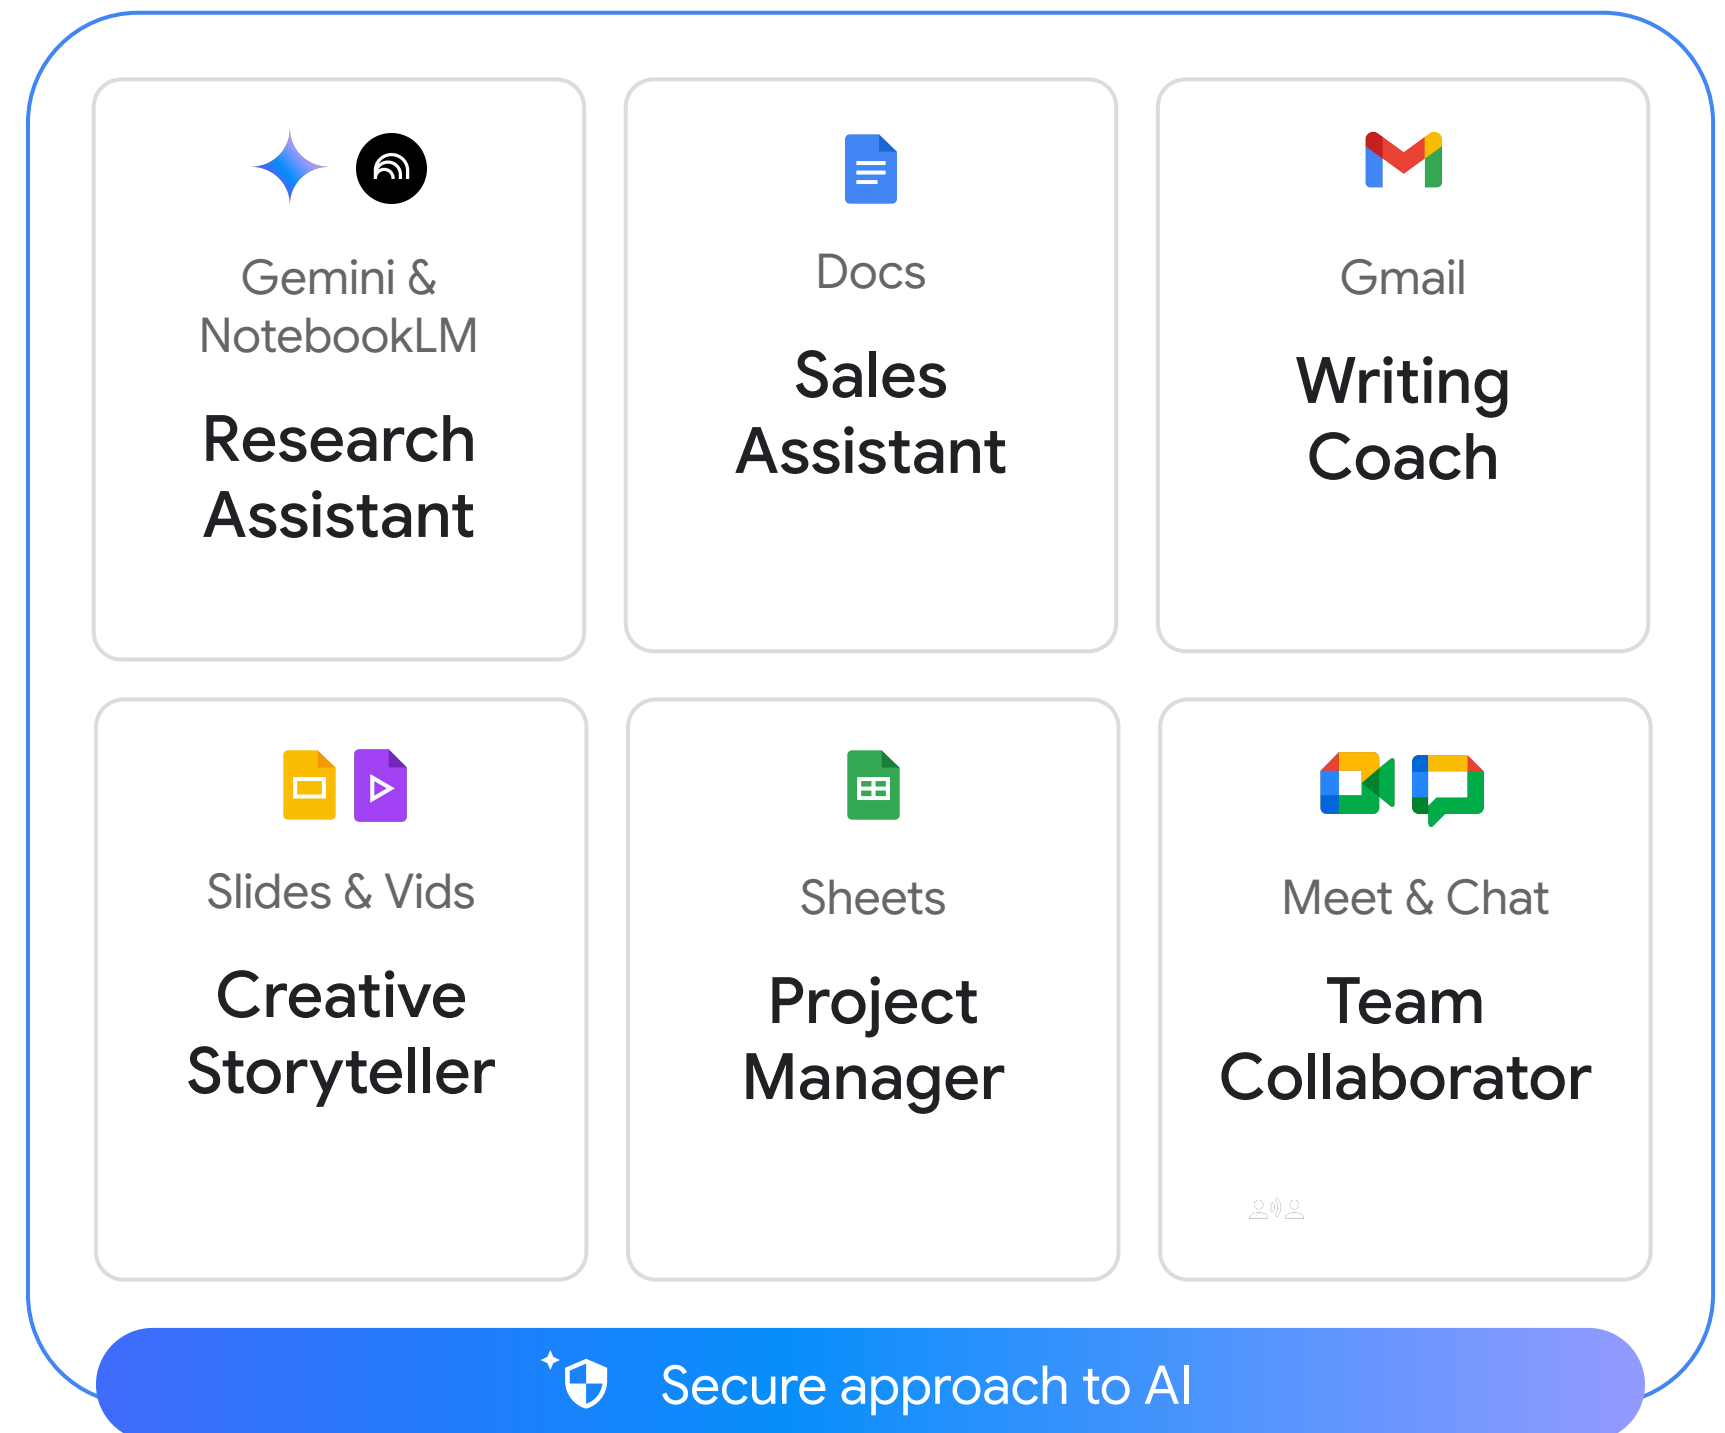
Gemini & NotebookLM

Research Assistant

Docs

Sales Assistant

Gmail

Writing Coach

Slides & Vids

Creative Storyteller

Sheets

Project Manager

Meet & Chat

Team Collaborator

Secure approach to AI